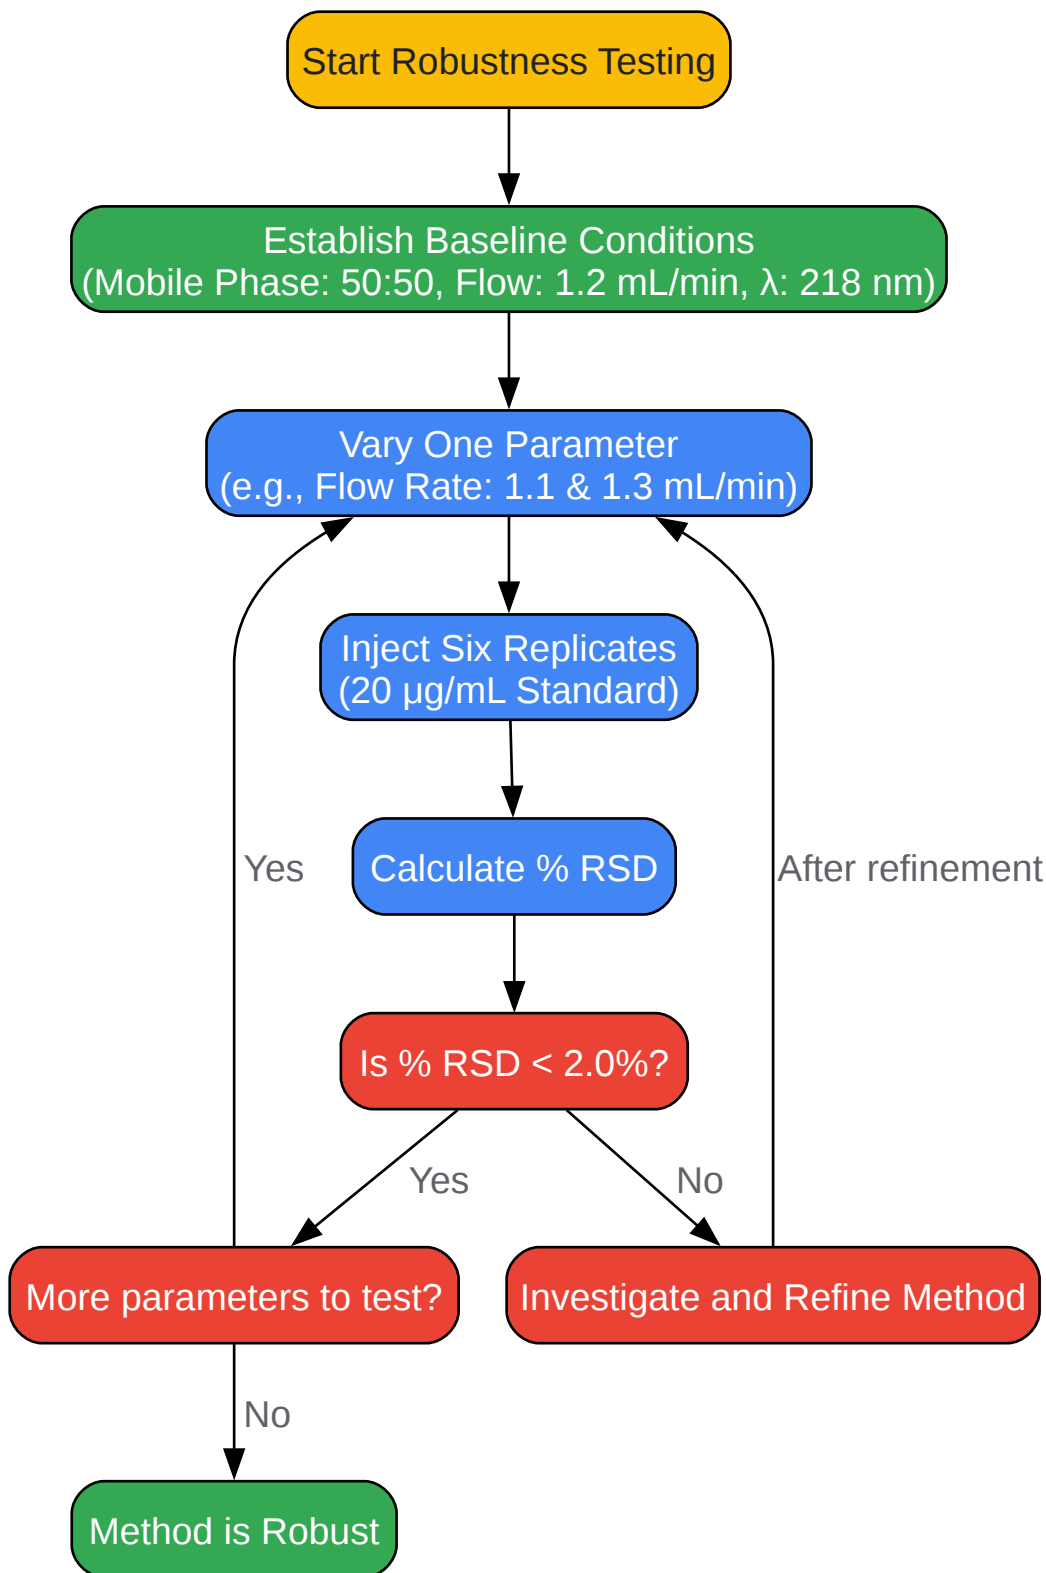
Start Robustness Testing

Establish Baseline Conditions
(Mobile Phase: 50:50, Flow: 1.2 mL/min, λ: 218 nm)

Vary One Parameter
(e.g., Flow Rate: 1.1 & 1.3 mL/min)

Inject Six Replicates
(20 µg/mL Standard)

Yes

Calculate % RSD

After refinement

Is % RSD < 2.0%?

Yes

No

More parameters to test?

Investigate and Refine Method

No

Method is Robust